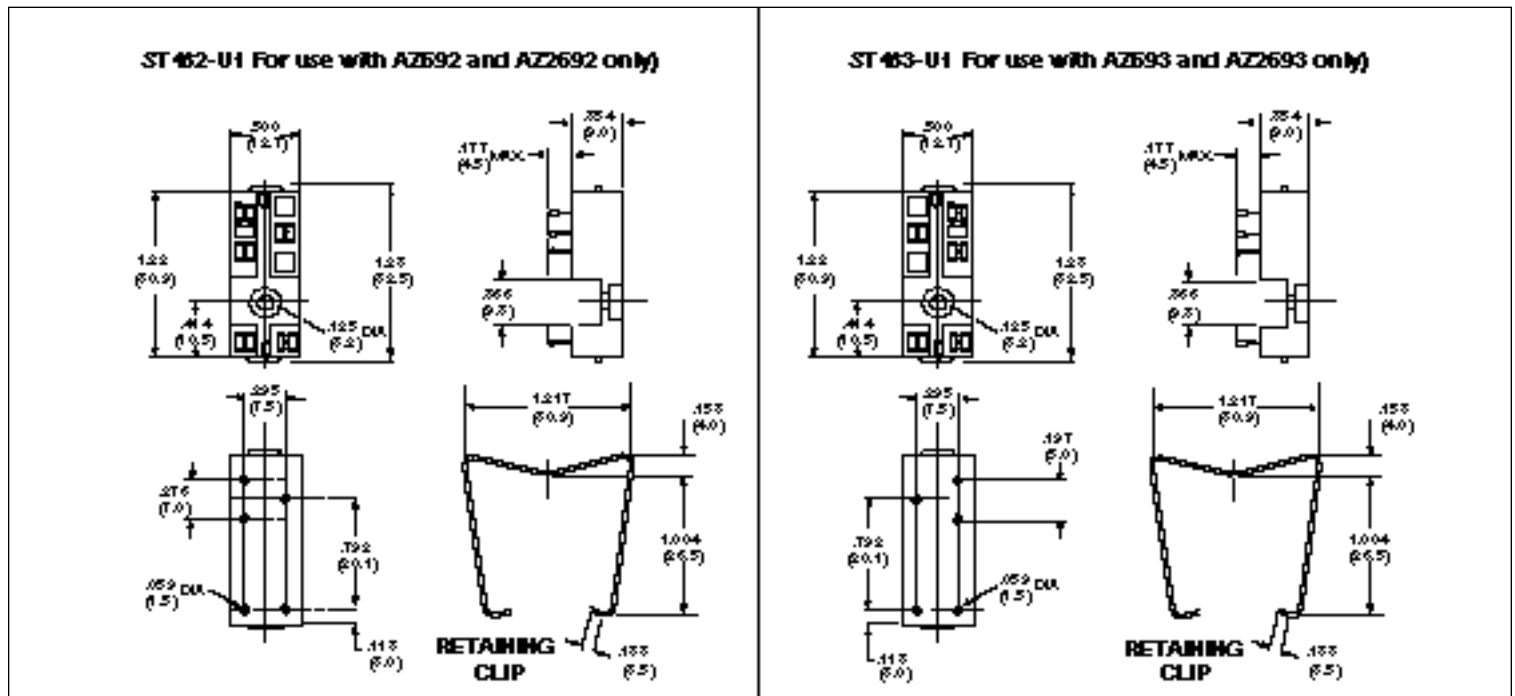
ST462-U1 For use with AZ692 and AZ2692 only)

.500 (12.7)

.177 (4.5) MAX.

.354 (9.0)

1.22 (30.9)

1.28 (32.5)

.366 (9.3)

.414 (10.5)

.125 DIA. (3.2)

.295 (7.5)

1.217 (30.9)

.158 (4.0)

.276 (7.0)

.792 (20.1)

1.004 (25.5)

.059 DIA. (1.5)

.118 (3.0)

RETAINING CLIP

.138 (3.5)

ST463-U1 For use with AZ693 and AZ2693 only)

.500 (12.7)

.177 (4.5) MAX.

.354 (9.0)

1.22 (30.9)

1.28 (32.5)

.366 (9.3)

.414 (10.5)

.125 DIA. (3.2)

.295 (7.5)

1.217 (30.9)

.158 (4.0)

.197 (5.0)

.792 (20.1)

1.004 (25.5)

.059 DIA. (1.5)

.118 (3.0)

RETAINING CLIP

.138 (3.5)